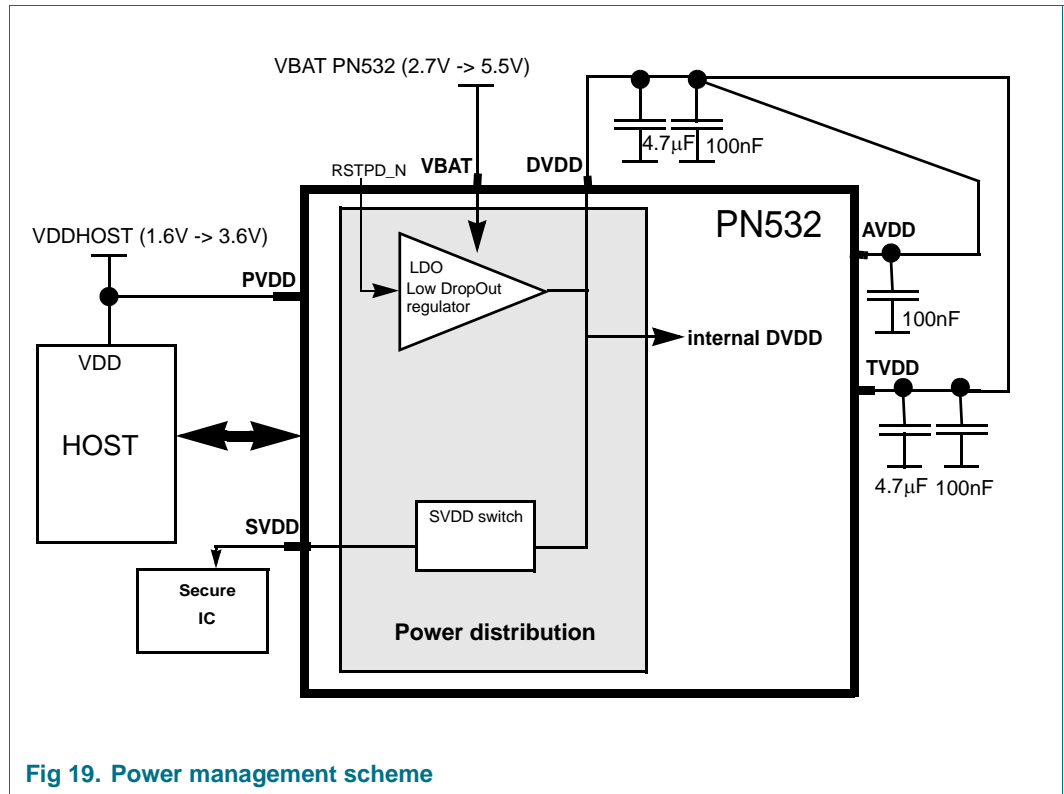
VBAT PN532 (2.7V -> 5.5V)

4.7μF 100nF

RSTPD_N VBAT DVDD

PN532

VDDHOST (1.6V -> 3.6V)

AVDD

PVDD

LDO Low DropOut regulator

100nF

internal DVDD

VDD

TVDD

HOST

4.7μF 100nF

SVDD

SVDD switch

Secure IC

Power distribution

Fig 19. Power management scheme